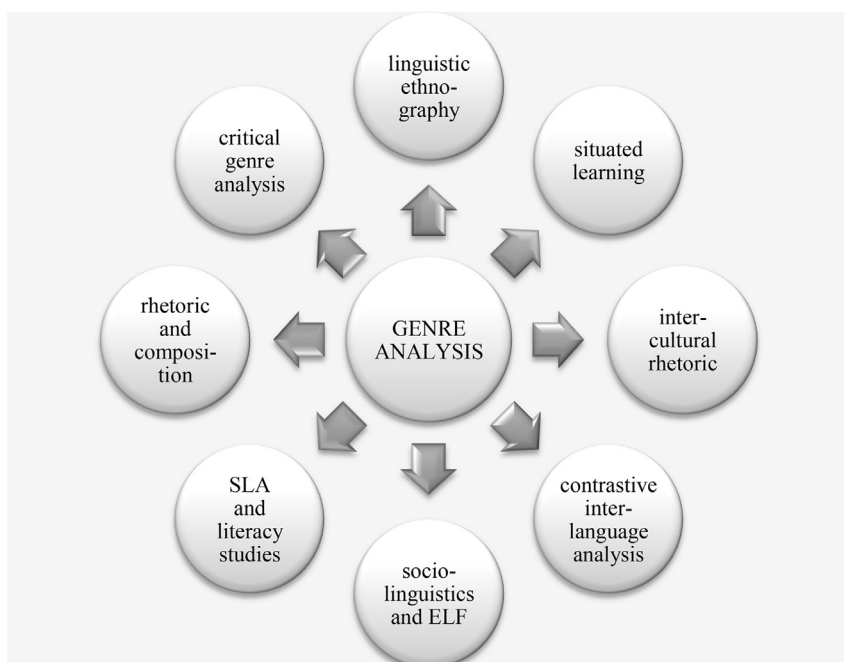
linguistic ethnography

critical genre analysis

situated learning

rhetoric and composition

GENRE ANALYSIS

intercultural rhetoric

SLA and literacy studies

contrastive interlanguage analysis

sociolinguistics and ELF